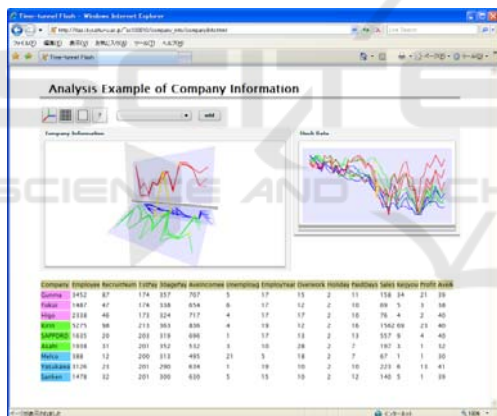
Time-tunnel Flash - Windows Internet Explorer

Analysis Example of Company Information

add

Company Information

Stock Data

SCIENCE AND TECH

| Company | Employee | RecruitNum | TotPay | StagePay | AveIncome | UnempDays | EmployYear | Overwork | Holiday | PaidDays | Sales | Kenjyou | Profit | AveA |
|---|---|---|---|---|---|---|---|---|---|---|---|---|---|---|
| Gunma | 3452 | 87 | 174 | 357 | 707 | 5 | 17 | 15 | 2 | 11 | 158 | 34 | 21 | 39 |
| Fukui | 1487 | 47 | 174 | 338 | 654 | 6 | 17 | 12 | 2 | 10 | 69 | 5 | 3 | 38 |
| Higo | 2338 | 49 | 173 | 324 | 717 | 4 | 17 | 17 | 2 | 10 | 76 | 4 | 2 | 40 |
| Kirin | 5275 | 98 | 213 | 363 | 836 | 4 | 19 | 12 | 2 | 16 | 1562 | 69 | 23 | 40 |
| SAPPORO | 1635 | 20 | 203 | 319 | 696 | 1 | 17 | 13 | 2 | 13 | 557 | 8 | 4 | 40 |
| Asahi | 1938 | 31 | 201 | 352 | 552 | 3 | 10 | 28 | 2 | 7 | 197 | 3 | 1 | 32 |
| Meiko | 388 | 12 | 200 | 313 | 495 | 21 | 5 | 18 | 2 | 7 | 67 | 1 | 1 | 30 |
| Yasukawa | 3126 | 23 | 201 | 290 | 634 | 1 | 19 | 10 | 2 | 10 | 223 | 8 | 13 | 41 |
| Sanken | 1478 | 32 | 201 | 300 | 620 | 5 | 15 | 10 | 2 | 12 | 140 | 5 | 1 | 39 |